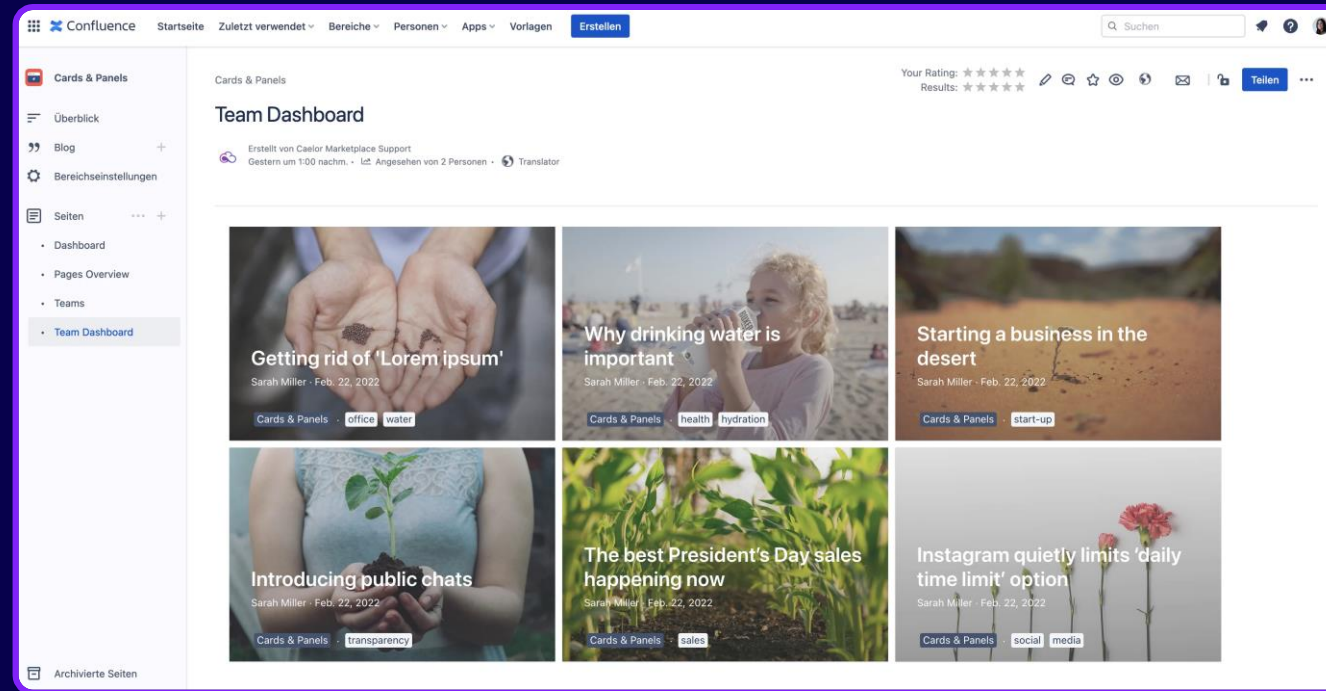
Confluence Startseite Zuletzt verwendet Bereiche Personen Apps Vorlagen Erstellen Suchen

Cards & Panels

Überblick
Blog
Bereichseinstellungen

Seiten
Dashboard
Pages Overview
Teams
Team Dashboard

Archivierte Seiten

Cards & Panels

Your Rating:
Results:

Teilen

Team Dashboard

Erstellt von Caelor Marketplace Support
Gestern um 1:00 nachm. • Angesehen von 2 Personen • Translator

Getting rid of 'Lorem ipsum'
Sarah Miller · Feb. 22, 2022
Cards & Panels · office water

Why drinking water is important
Sarah Miller · Feb. 22, 2022
Cards & Panels · health hydration

Starting a business in the desert
Sarah Miller · Feb. 22, 2022
Cards & Panels · start-up

Introducing public chats
Sarah Miller · Feb. 22, 2022
Cards & Panels · transparency

The best President's Day sales happening now
Sarah Miller · Feb. 22, 2022
Cards & Panels · sales

Instagram quietly limits 'daily time limit' option
Sarah Miller · Feb. 22, 2022
Cards & Panels · social media